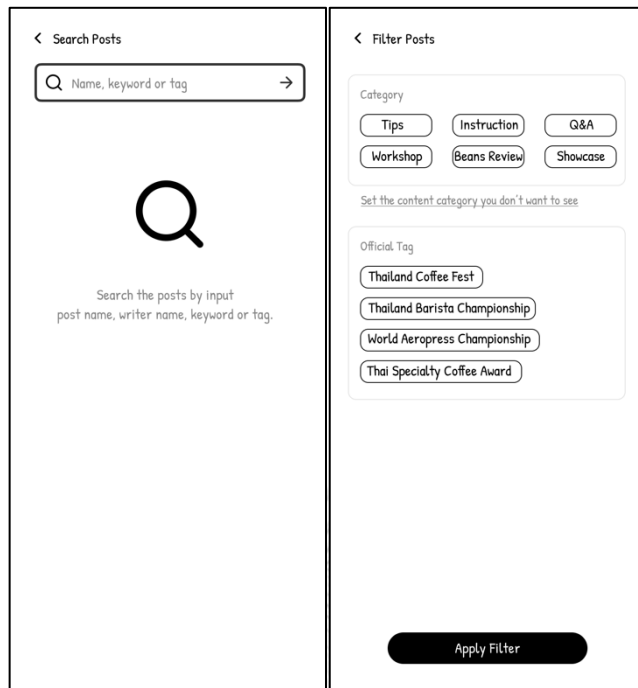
< Search Posts

Name, keyword or tag →

Search the posts by input post name, writer name, keyword or tag.

< Filter Posts

Category

Tips
Instruction
Q&A
Workshop
Beans Review
Showcase

Set the content category you don't want to see

Official Tag

Thailand Coffee Fest
Thailand Barista Championship
World Aeropress Championship
Thai Specialty Coffee Award

Apply Filter